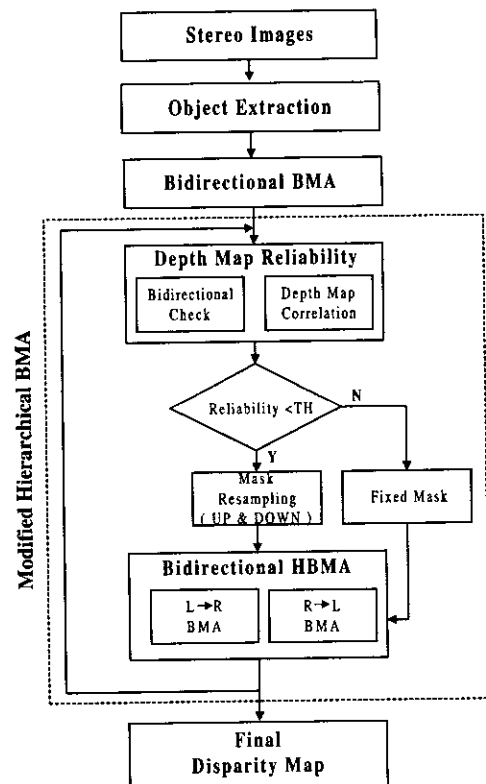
Stereo Images

Object Extraction

Bidirectional BMA

Modified Hierarchical BMA

Depth Map Reliability

Bidirectional Check

Depth Map Correlation

Reliability <TH

N

Y

Mask Resampling ( UP & DOWN )

Fixed Mask

Bidirectional HBMA

L→R BMA

R→L BMA

Final Disparity Map